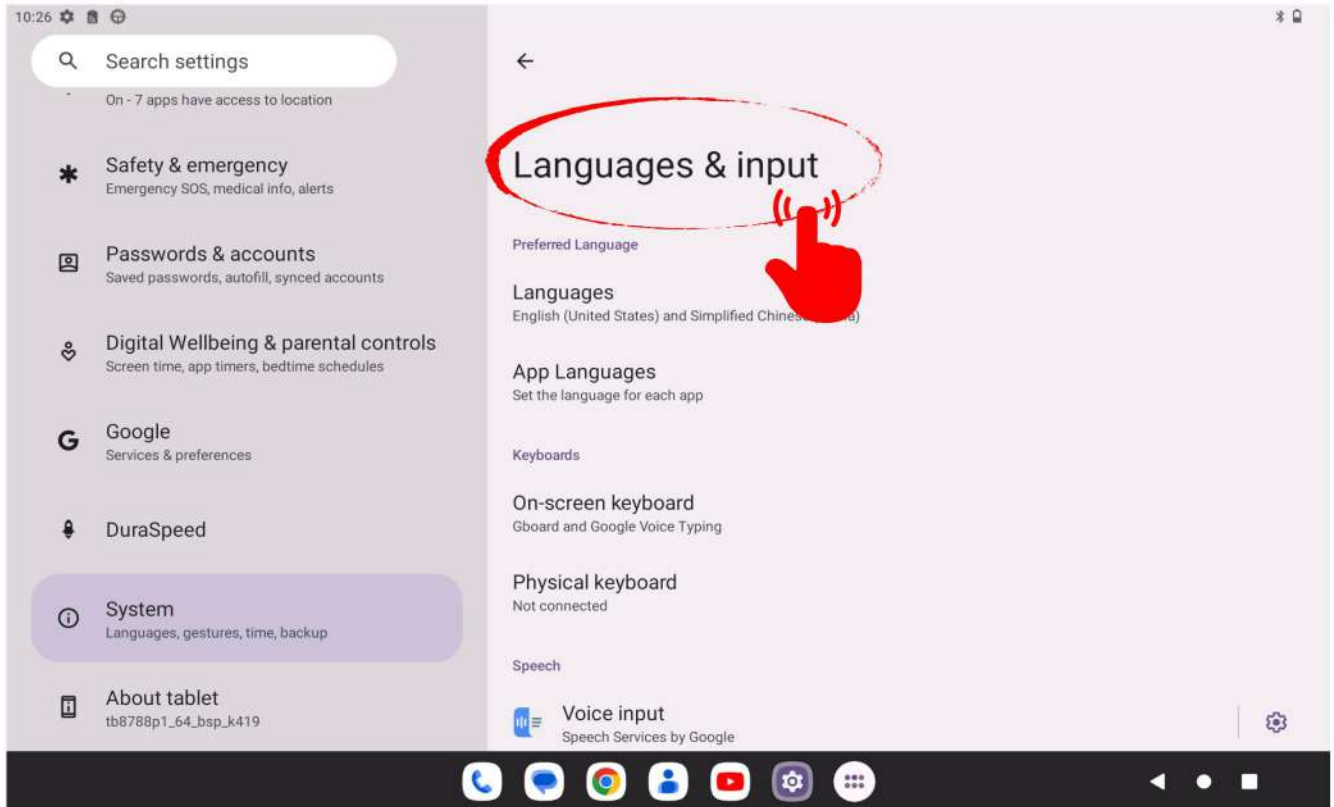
10:26

Search settings

On - 7 apps have access to location

Safety & emergency
Emergency SOS, medical info, alerts

Passwords & accounts
Saved passwords, autofill, synced accounts

Digital Wellbeing & parental controls
Screen time, app timers, bedtime schedules

Google
Services & preferences

DuraSpeed

System
Languages, gestures, time, backup

About tablet
tb8788p1_64_bsp_k419

Languages & input

Preferred Language

Languages
English (United States) and Simplified Chines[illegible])

App Languages
Set the language for each app

Keyboards

On-screen keyboard
Gboard and Google Voice Typing

Physical keyboard
Not connected

Speech

Voice input
Speech Services by Google